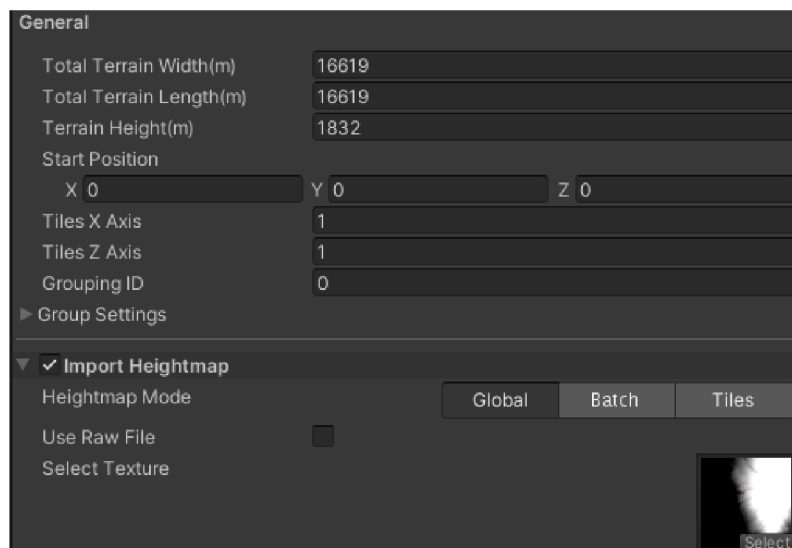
General

Total Terrain Width(m) 16619

Total Terrain Length(m) 16619

Terrain Height(m) 1832

Start Position

X 0 Y 0 Z 0

Tiles X Axis 1

Tiles Z Axis 1

Grouping ID 0

Group Settings

✓ Import Heightmap

Heightmap Mode Global Batch Tiles

Use Raw File

Select Texture

Select